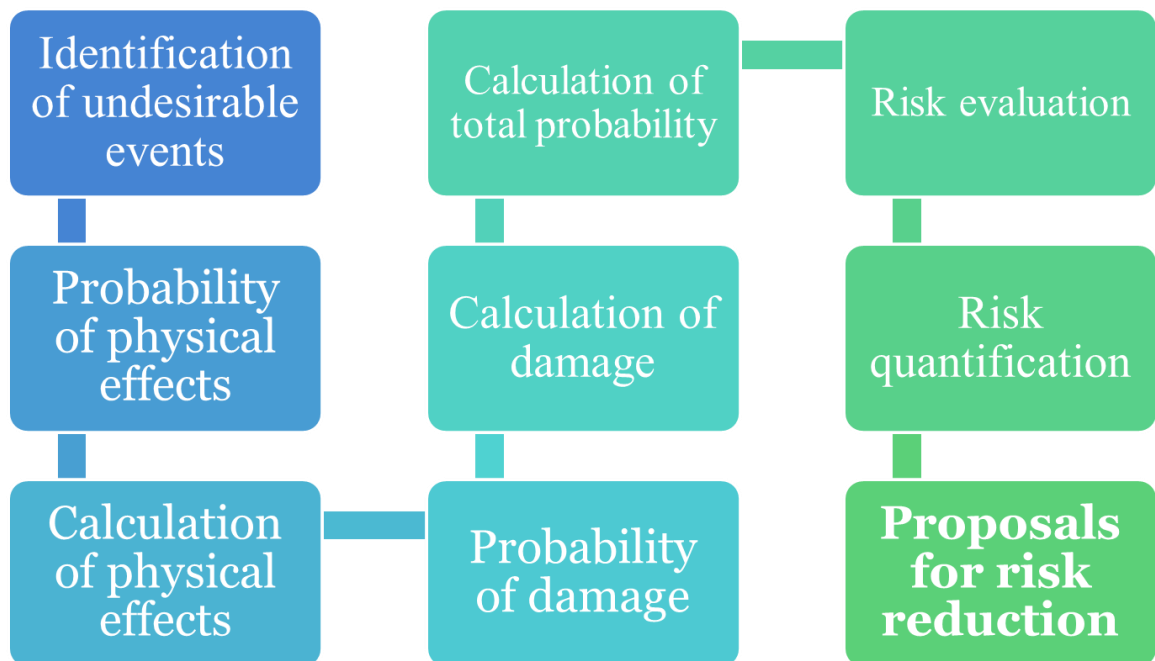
Identification of undesirable events

Probability of physical effects

Calculation of physical effects

Probability of damage

Calculation of damage

Calculation of total probability

Risk evaluation

Risk quantification

Proposals for risk reduction